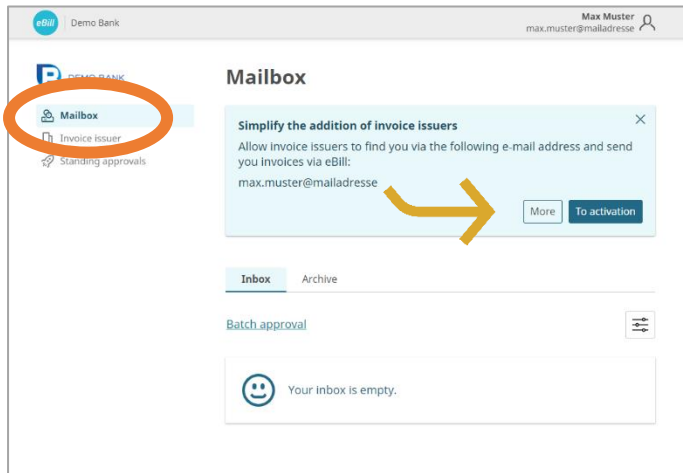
eBill | Demo Bank

Max Muster
max.muster@mailadresse

DEMO BANK

Mailbox
Invoice issuer
Standing approvals

Mailbox

Simplify the addition of invoice issuers

Allow invoice issuers to find you via the following e-mail address and send you invoices via eBill:

max.muster@mailadresse

More
To activation

Inbox
Archive

Batch approval

Your inbox is empty.